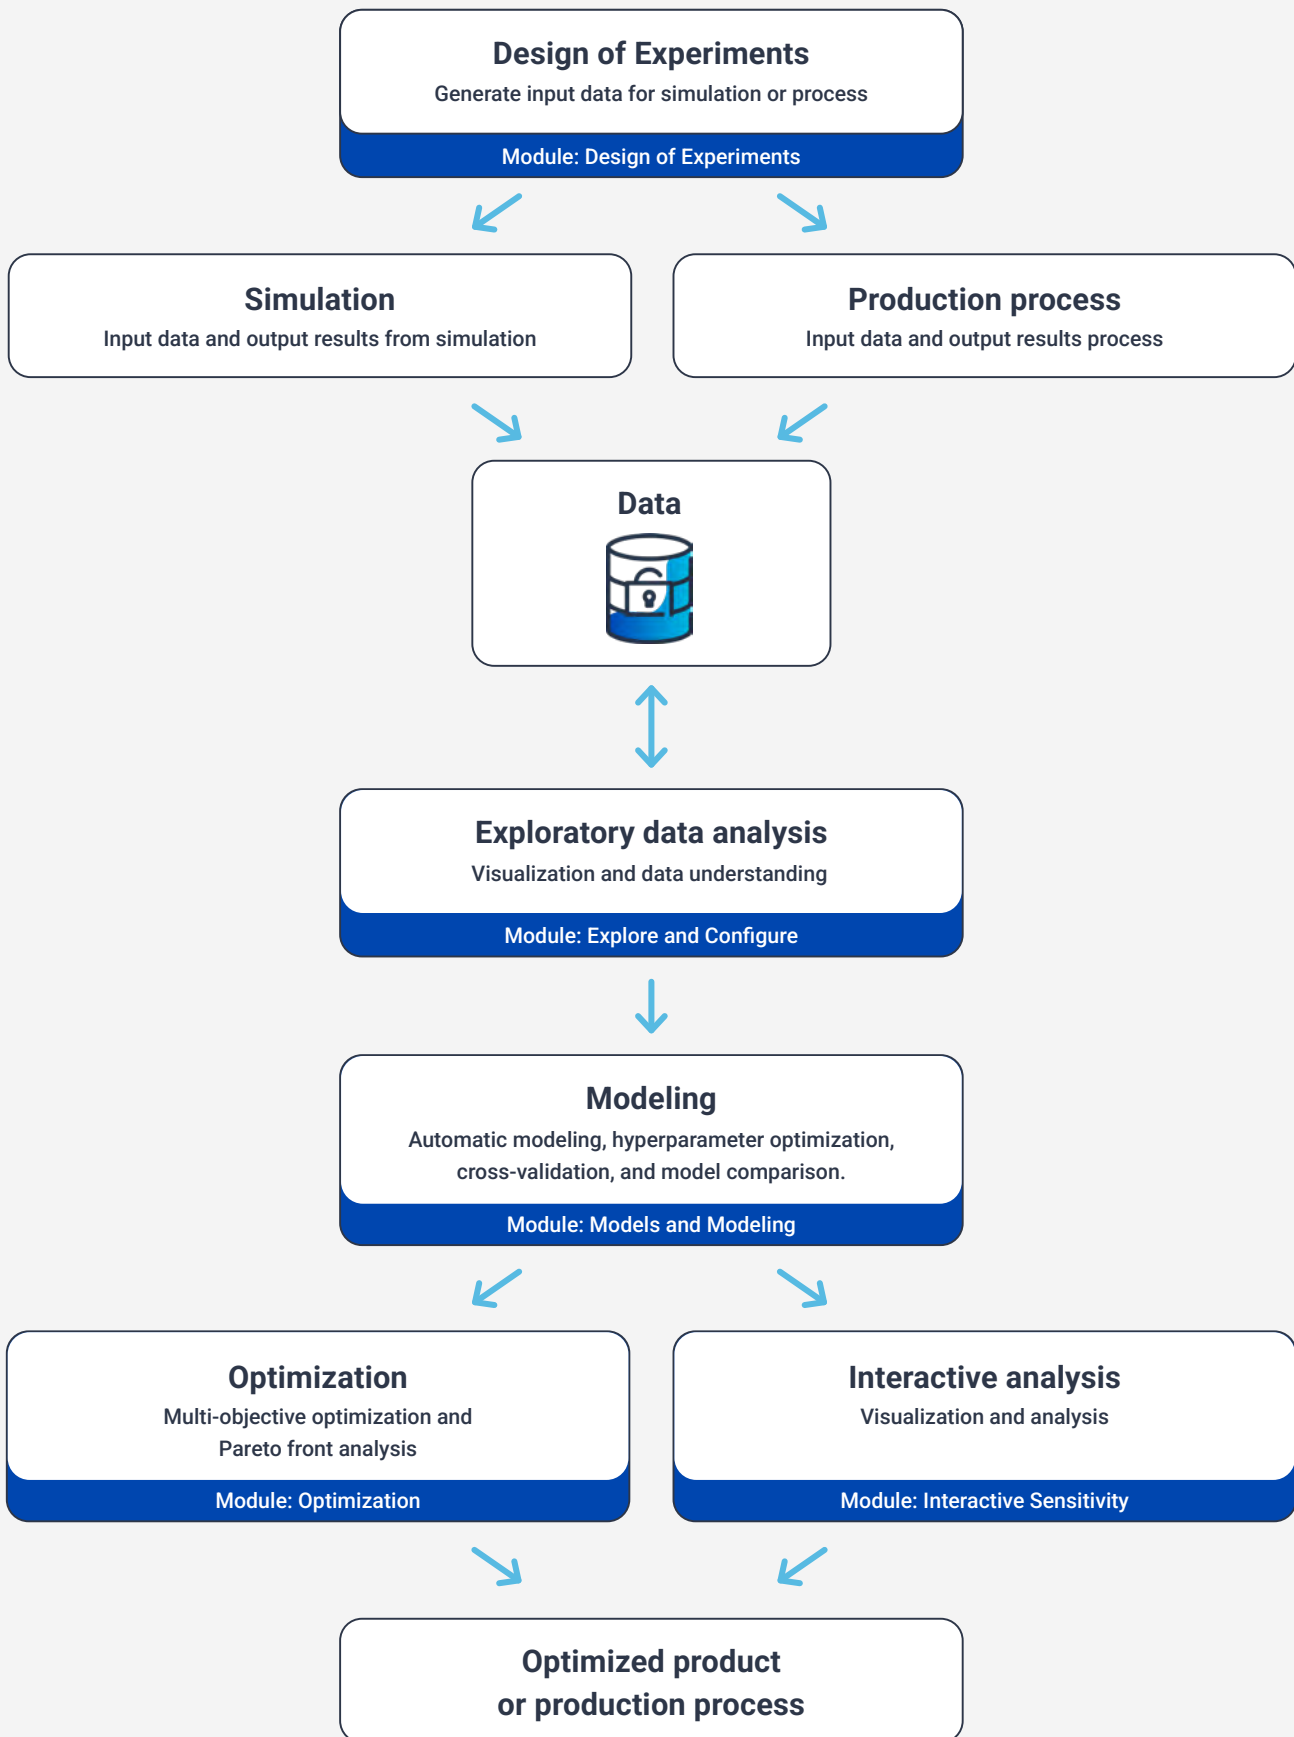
Design of Experiments
Generate input data for simulation or process
Module: Design of Experiments

Simulation
Input data and output results from simulation

Production process
Input data and output results process

Data

Exploratory data analysis
Visualization and data understanding
Module: Explore and Configure

Modeling
Automatic modeling, hyperparameter optimization, cross-validation, and model comparison.
Module: Models and Modeling

Optimization
Multi-objective optimization and Pareto front analysis
Module: Optimization

Interactive analysis
Visualization and analysis
Module: Interactive Sensitivity

Optimized product or production process